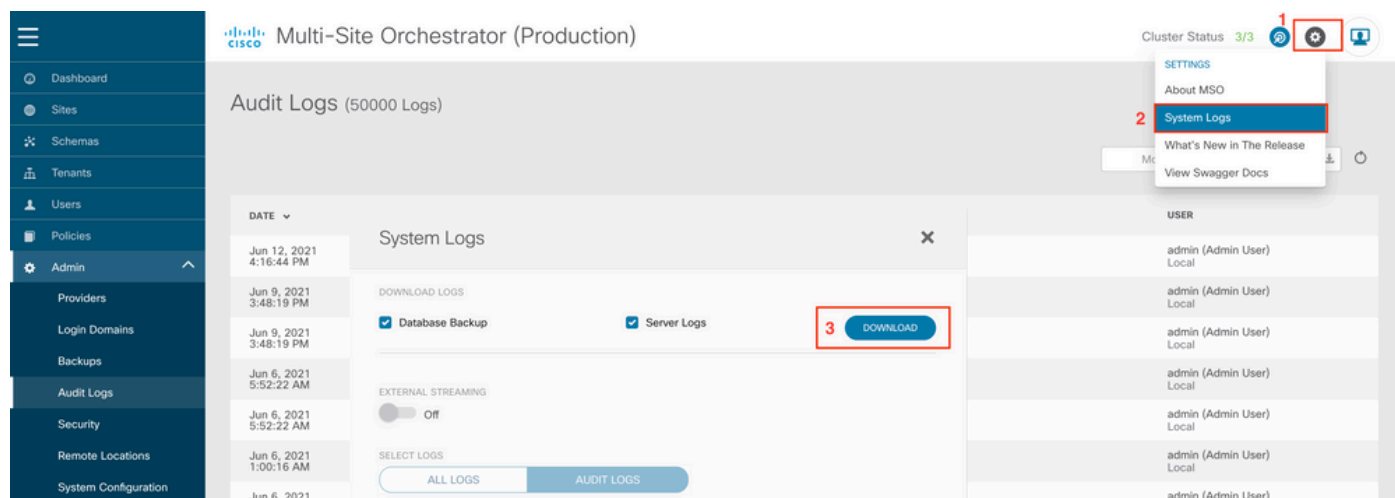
cisco Multi-Site Orchestrator (Production)

Cluster Status 3/3

1

SETTINGS
About MSO
2 System Logs
What's New in The Release
View Swagger Docs

Dashboard
Sites
Schemas
Tenants
Users
Policies
Admin
Providers
Login Domains
Backups
Audit Logs
Security
Remote Locations
System Configuration

Audit Logs (50000 Logs)

Mo

| DATE | USER |
|---|---|
| Jun 12, 2021 4:16:44 PM | admin (Admin User) Local |
| Jun 9, 2021 3:48:19 PM | admin (Admin User) Local |
| Jun 9, 2021 3:48:19 PM | admin (Admin User) Local |
| Jun 6, 2021 5:52:22 AM | admin (Admin User) Local |
| Jun 6, 2021 5:52:22 AM | admin (Admin User) Local |
| Jun 6, 2021 1:00:16 AM | admin (Admin User) Local |
| Jun 6, 2021 | admin (Admin User) |

System Logs

DOWNLOAD LOGS
Database Backup
Server Logs
3 DOWNLOAD

EXTERNAL STREAMING
Off

SELECT LOGS
ALL LOGS
AUDIT LOGS